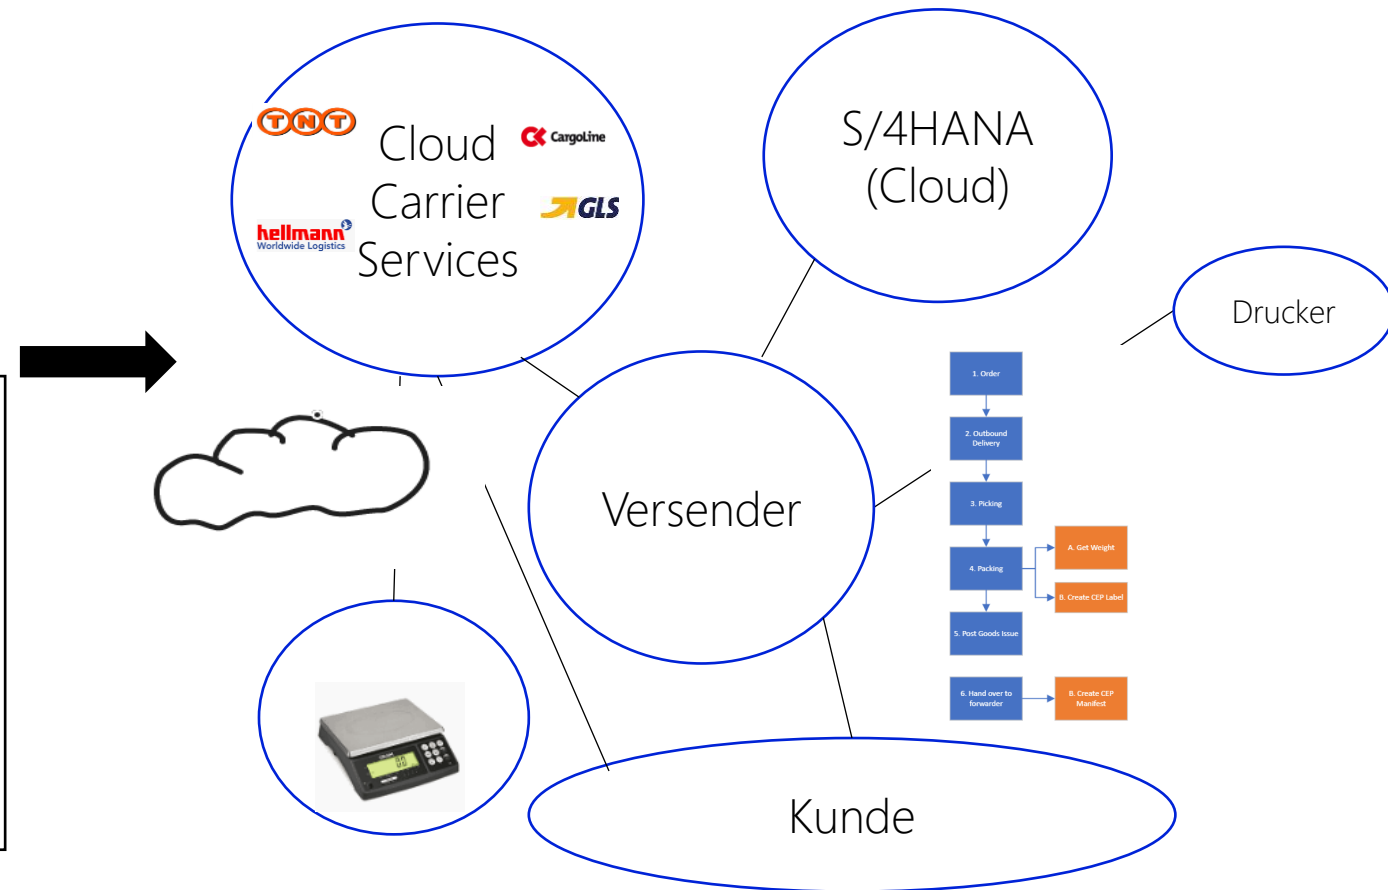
TNT

Cloud Carrier Services

CargoLine

GLS

hellmann Worldwide Logistics

S/4HANA (Cloud)

Drucker

Versender

1. Order

2. Outbound Delivery

3. Picking

4. Packing

A. Get Weight

B. Create CEP Label

5. Post Goods Issue

6. Hand over to forwarder

B. Create CEP Manifest

Kunde